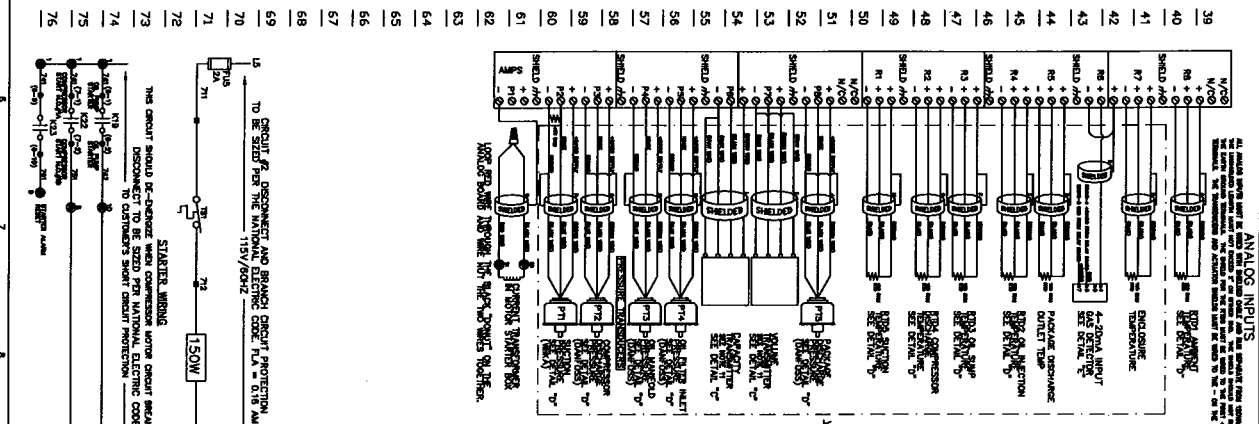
ANALOG INPUTS

AMPS

SHIELD

N/C

R1
R2
R3
R4
R5
R6
R7
R8

P11
P12
P13
P14
P15

SHIELDED
SHIELDED
SHIELDED
SHIELDED
SHIELDED
SHIELDED
SHIELDED
SHIELDED
SHIELDED
SHIELDED
SHIELDED
SHIELDED
SHIELDED
SHIELDED

PRESSURE TRANSDUCERS

RTD1 AMBIENT SEE DETAIL "D"
ENCLOSURE TEMPERATURE
4-20mA INPUT SEE DETAIL "E"
PACKAGE DISCHARGE OUTLET TEMP
RTD3 OIL INJECTION SEE DETAIL "D"
RTD3 OIL SUMP SEE DETAIL "D"
RTD2 DISCHARGE COMPRESSOR SEE DETAIL "D"
RTD1 SUCTION SEE DETAIL "D"

PACKAGE DISCHARGE SEE DETAIL "C"
VOLUME POTENTIOMETER SEE DETAIL "C"
CAPACITY POTENTIOMETER SEE DETAIL "C"
OIL FILTER INLET SEE DETAIL "C"
OIL MANIFOLD SEE DETAIL "C"
COMPRESSOR DISCHARGE SEE DETAIL "C"
SUCTION SEE DETAIL "C"

LOOP CURRENT TRANSFORMER IN STARTER BOX ANALOG BOARD AND WIRE "DOT" ON THE "BLACK" TOGETHER.

L5
FU5 2A
711
TB1
712
150W

CIRCUIT #2 DISCONNECT AND BRANCH CIRCUIT PROTECTION TO BE SIZED PER THE NATIONAL ELECTRIC CODE. FLA = 0.16 AM 115V/60HZ

STARTER WIRING

THIS CIRCUIT SHOULD DE-ENERGIZE WHEN COMPRESSOR MOTOR CIRCUIT BREAK DISCONNECT TO BE SIZED PER NATIONAL ELECTRIC CODE TO CUSTOMER'S SHORT CIRCUIT PROTECTION

K19
K20
K23

39
40
41
42
43
44
45
46
47
48
49
50
51
52
53
54
55
56
57
58
59
60
61
62
63
64
65
66
67
68
69
70
71
72
73
74
75
76

6
7
8